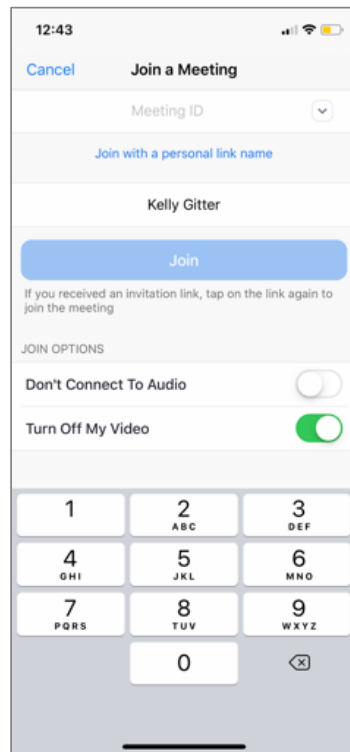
12:43

Cancel Join a Meeting

Meeting ID

Join with a personal link name

Kelly Gitter

Join

If you received an invitation link, tap on the link again to join the meeting

JOIN OPTIONS

Don't Connect To Audio

Turn Off My Video

1
2 ABC
3 DEF
4 GHI
5 JKL
6 MNO
7 PQRS
8 TUV
9 WXYZ
0